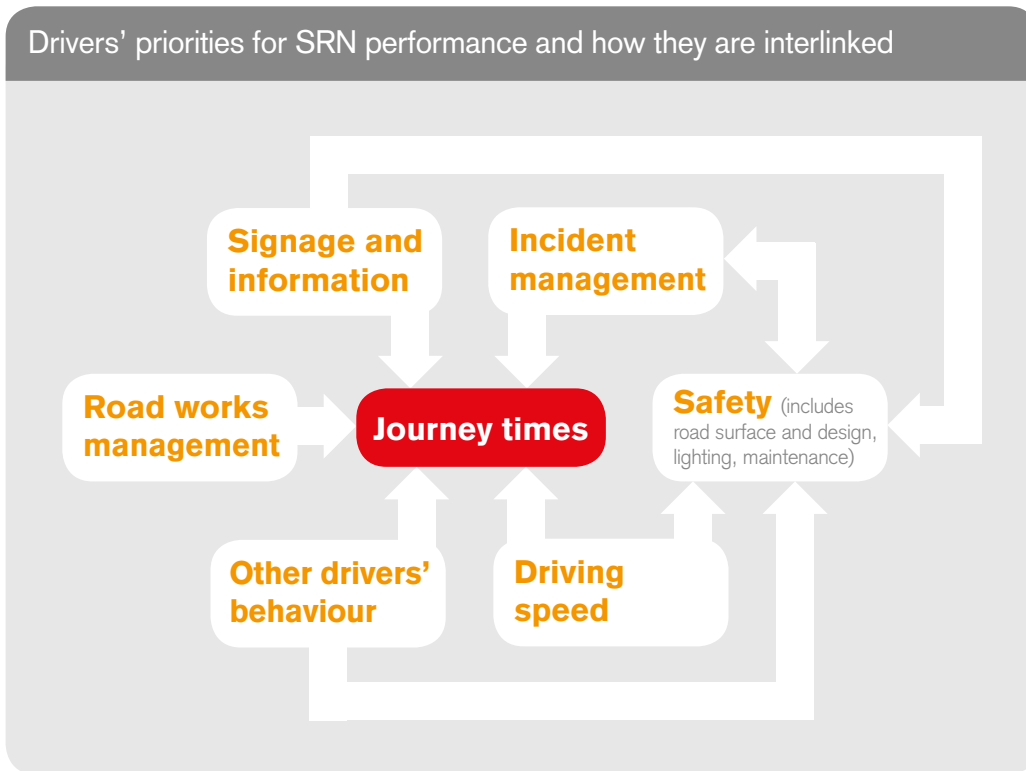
Drivers' priorities for SRN performance and how they are interlinked

Signage and information

Incident management

Road works management

Journey times

Safety (includes road surface and design, lighting, maintenance)

Other drivers' behaviour

Driving speed